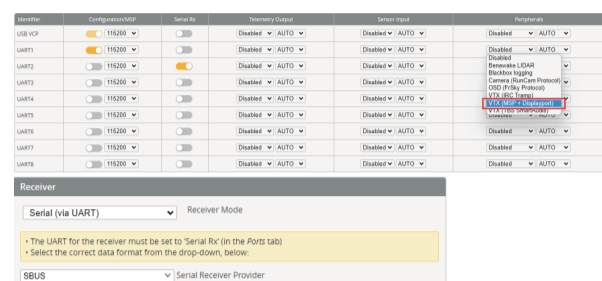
| Identifier | Configuration/MSP | Serial Rx | Telemetry Output | Sensor Input | Peripherals |
|---|---|---|---|---|---|
| USB VCP | 115200 | | Disabled AUTO | Disabled AUTO | Disabled AUTO |
| UART1 | 115200 | | Disabled AUTO | Disabled AUTO | Disabled AUTO |
| UART2 | 115200 | | Disabled AUTO | Disabled AUTO | |
| UART3 | 115200 | | Disabled AUTO | Disabled AUTO | |
| UART4 | 115200 | | Disabled AUTO | Disabled AUTO | |
| UART5 | 115200 | | Disabled AUTO | Disabled AUTO | Disabled AUTO |
| UART6 | 115200 | | Disabled AUTO | Disabled AUTO | Disabled AUTO |
| UART7 | 115200 | | Disabled AUTO | Disabled AUTO | Disabled AUTO |
| UART8 | 115200 | | Disabled AUTO | Disabled AUTO | Disabled AUTO |

Disabled
Benewake LIDAR
Blackbox logging
Camera (RunCam Protocol)
OSD (FrSky Protocol)
VTX (IRC Tramp)
VTX (MSP + Displayport)
VTX ([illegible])

Receiver

Serial (via UART)
Receiver Mode

• The UART for the receiver must be set to 'Serial Rx' (in the Ports tab)
• Select the correct data format from the drop-down, below:

SBUS
Serial Receiver Provider